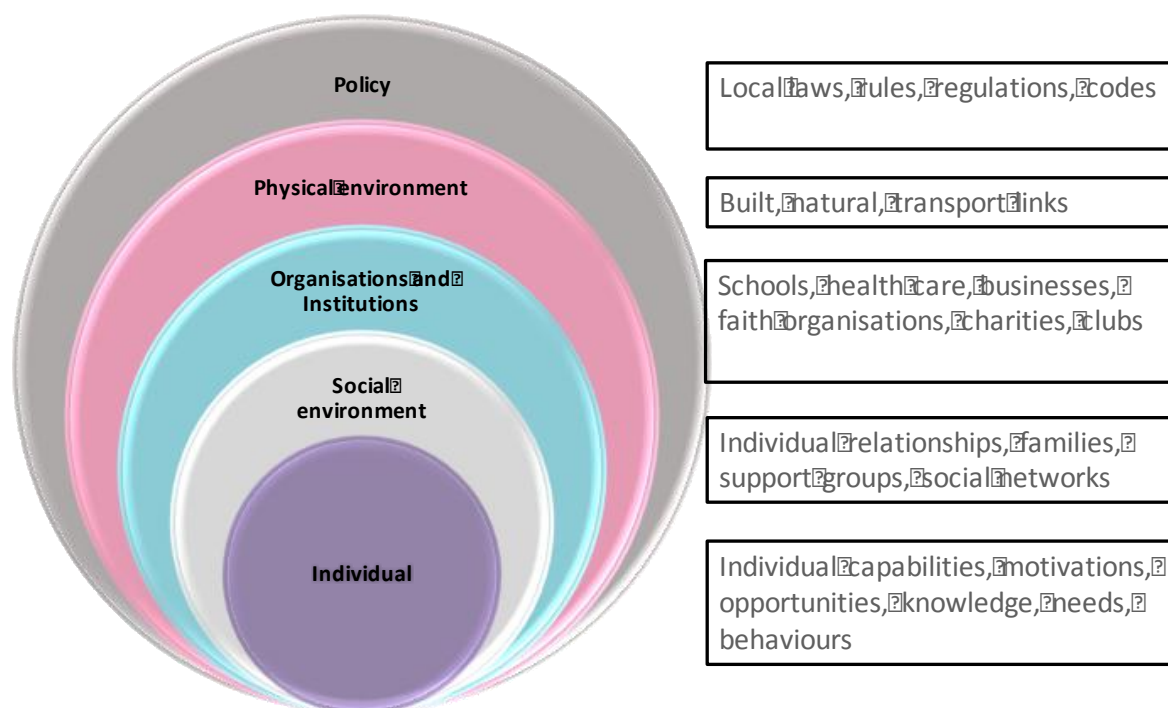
Policy

Physical environment

Organisations and Institutions

Social environment

Individual

Local laws, rules, regulations, codes

Built, natural, transport links

Schools, health care, businesses, faith organisations, charities, clubs

Individual relationships, families, support groups, social networks

Individual capabilities, motivations, opportunities, knowledge, needs, behaviours